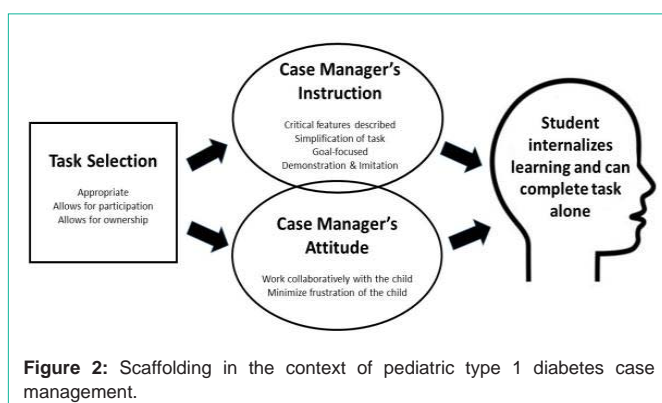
Task Selection

Appropriate
Allows for participation
Allows for ownership

Case Manager's Instruction

Critical features described
Simplification of task
Goal-focused
Demonstration & Imitation

Case Manager's Attitude

Work collaboratively with the child
Minimize frustration of the child

Student internalizes learning and can complete task alone

**Figure 2:** Scaffolding in the context of pediatric type 1 diabetes case management.